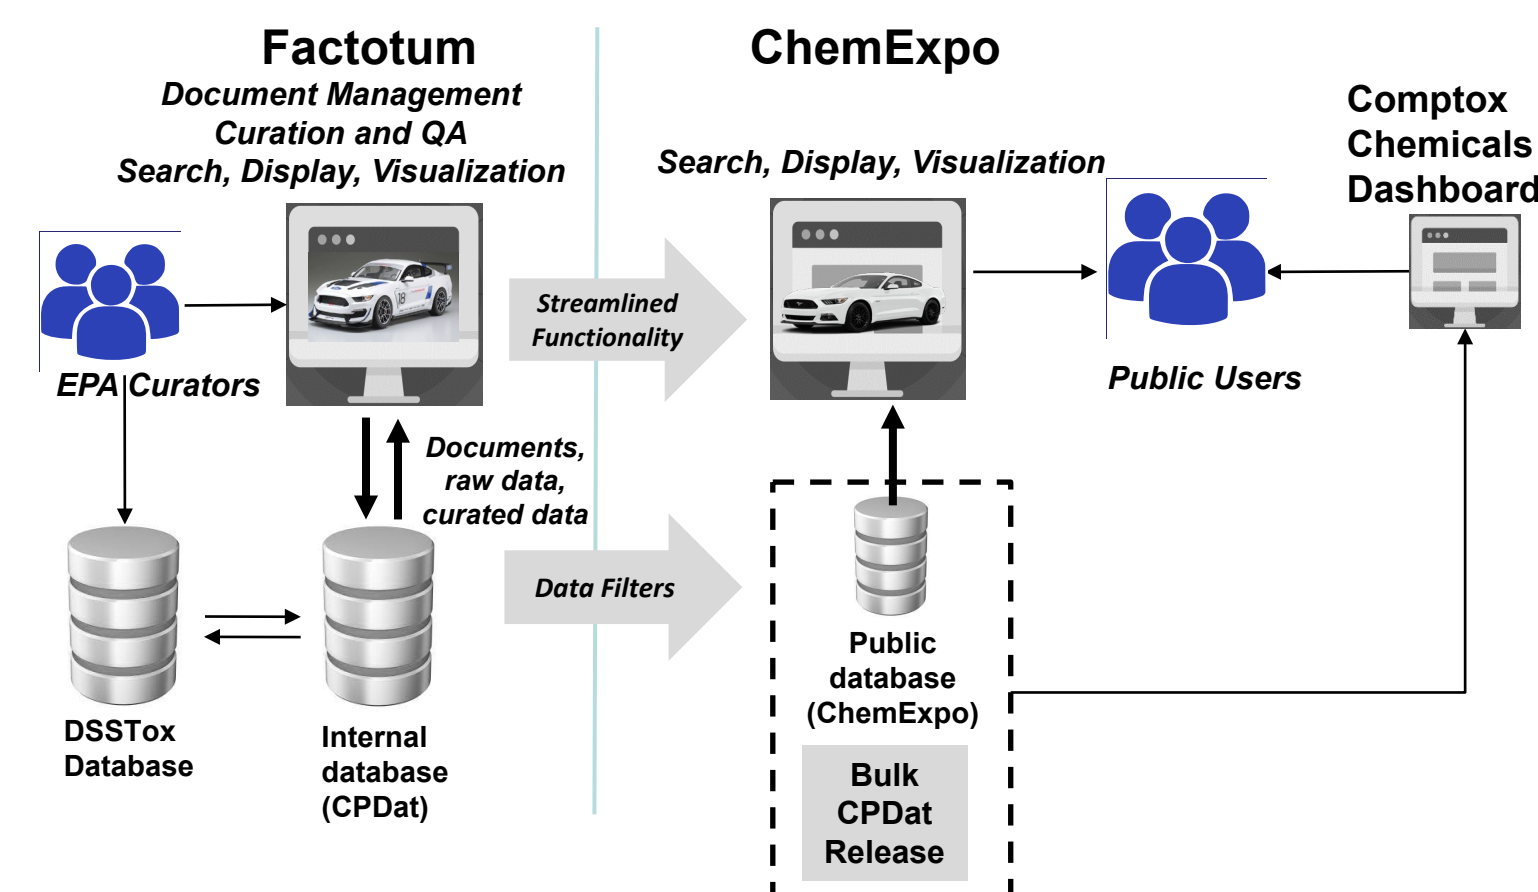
Factotum
Document Management
Curation and QA
Search, Display, Visualization

ChemExpo

Search, Display, Visualization

Comptox
Chemicals
Dashboard

EPA Curators

Streamlined Functionality

Public Users

Documents, raw data, curated data

Data Filters

DSSTox Database

Internal database (CPDat)

Public database (ChemExpo)

Bulk CPDat Release